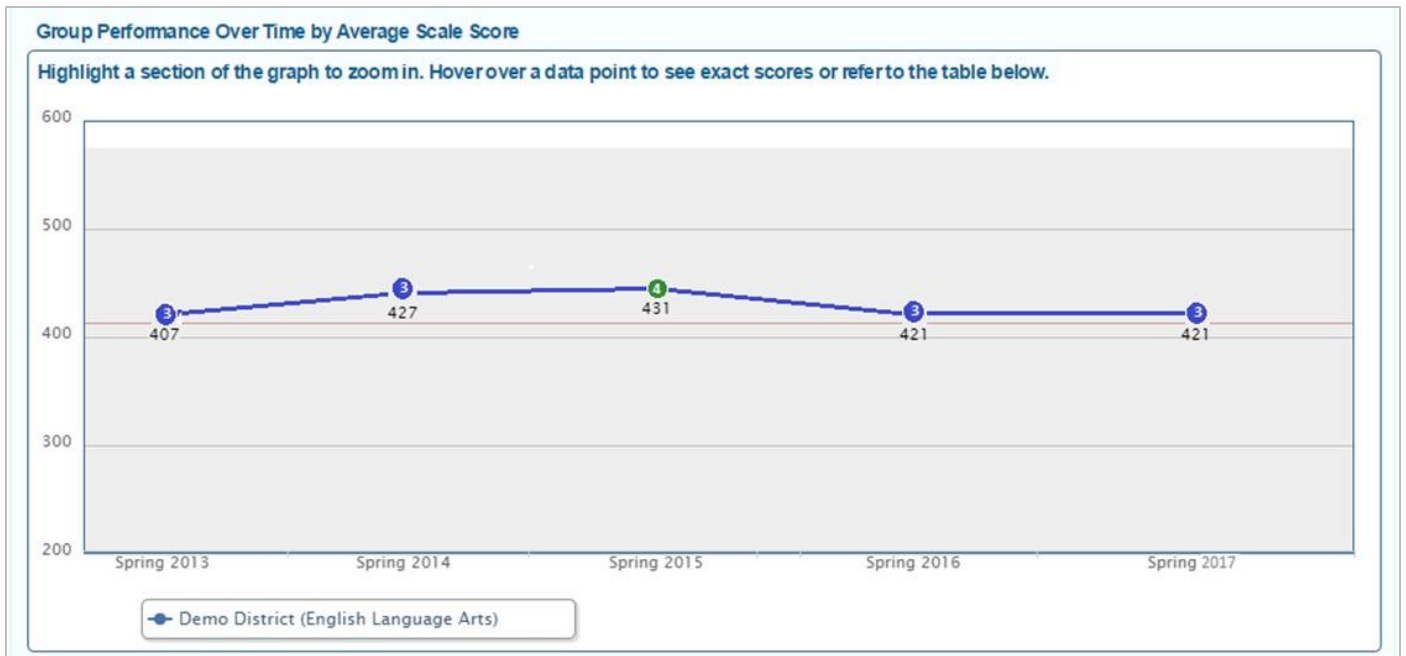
Group Performance Over Time by Average Scale Score

Highlight a section of the graph to zoom in. Hover over a data point to see exact scores or refer to the table below.

600
500
400
300
200

3
407
3
427
4
431
3
421
3
421

Spring 2013
Spring 2014
Spring 2015
Spring 2016
Spring 2017

Demo District (English Language Arts)